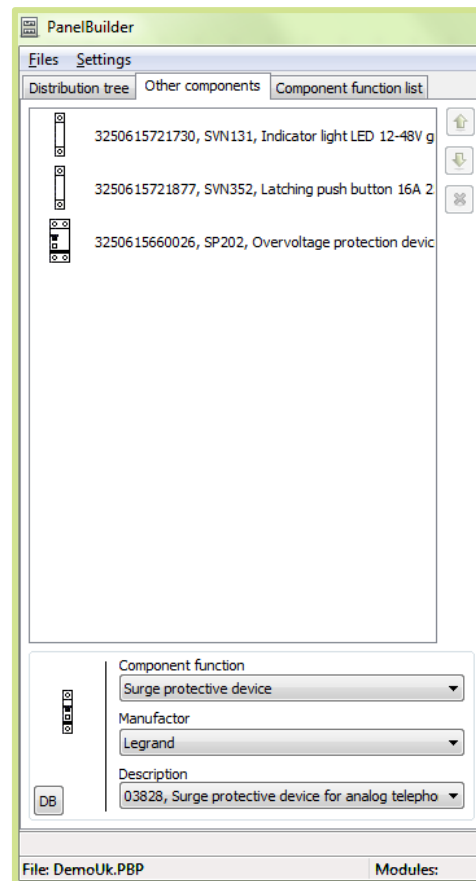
PanelBuilder

Files Settings

Distribution tree | Other components | Component function list

3250615721730, SVN131, Indicator light LED 12-48V g

3250615721877, SVN352, Latching push button 16A 2

3250615660026, SP202, Overvoltage protection devic

Component function

Surge protective device

Manufactor

Legrand

Description

03828, Surge protective device for analog telepho

DB

File: DemoUk.PBP

Modules: